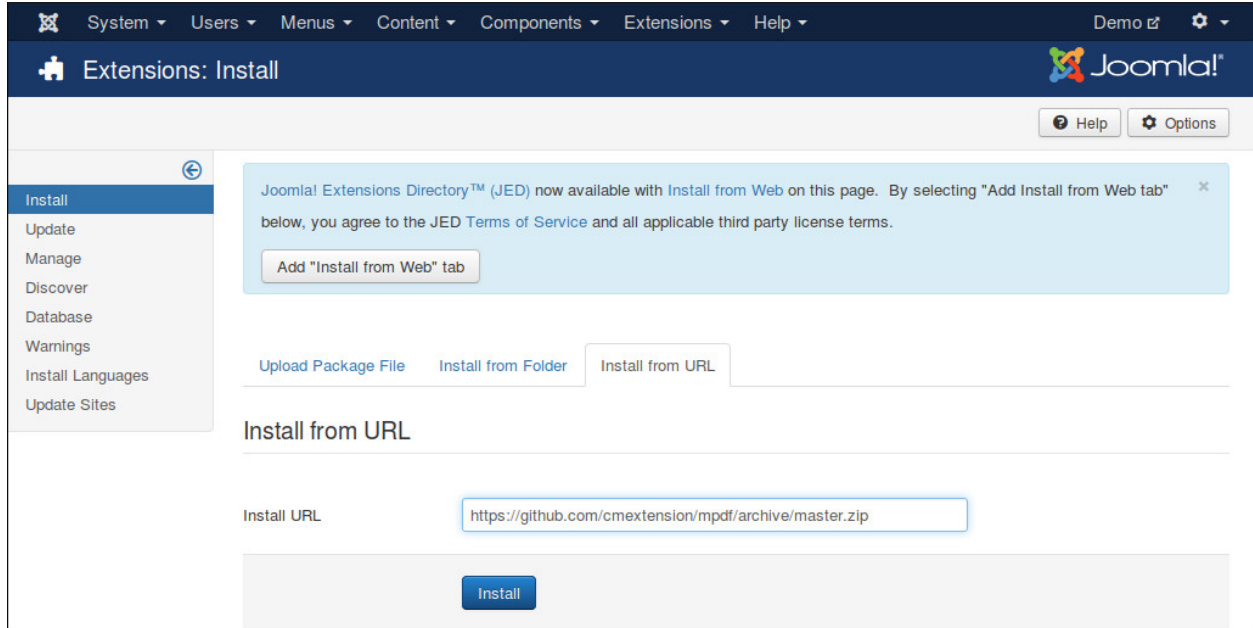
System ▾ Users ▾ Menus ▾ Content ▾ Components ▾ Extensions ▾ Help ▾

Demo

Extensions: Install

Joomla!®

Help

Options

Install
Update
Manage
Discover
Database
Warnings
Install Languages
Update Sites

Joomla! Extensions Directory™ (JED) now available with Install from Web on this page. By selecting "Add Install from Web tab" below, you agree to the JED Terms of Service and all applicable third party license terms.

×

Add "Install from Web" tab

Upload Package File

Install from Folder

Install from URL

Install from URL

Install URL

https://github.com/cmextension/mpdf/archive/master.zip

Install